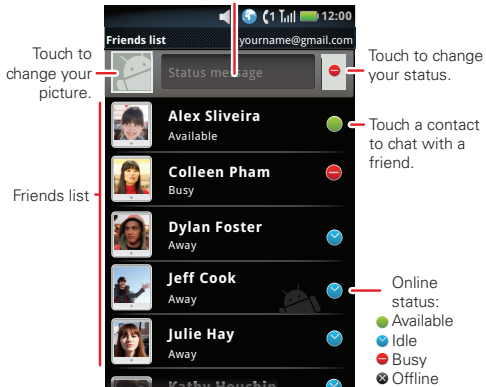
12:00

Friends list

yourname@gmail.com

Touch to change your picture.

Status message

Touch to change your status.

Alex Sliveira
Available

Touch a contact to chat with a friend.

Colleen Pham
Busy

Friends list

Dylan Foster
Away

Jeff Cook
Away

Online status:
Available
Idle
Busy
Offline

Julie Hay
Away

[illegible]